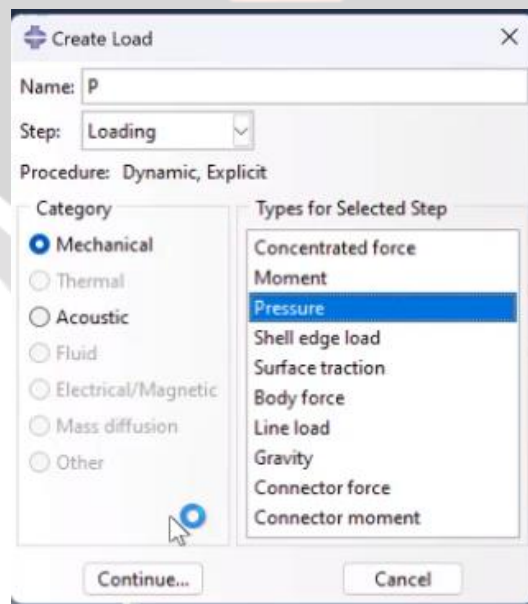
Create Load ×

Name: P

Step: Loading

Procedure: Dynamic, Explicit

Category
Mechanical
Thermal
Acoustic
Fluid
Electrical/Magnetic
Mass diffusion
Other

Types for Selected Step
Concentrated force
Moment
Pressure
Shell edge load
Surface traction
Body force
Line load
Gravity
Connector force
Connector moment

Continue...
Cancel